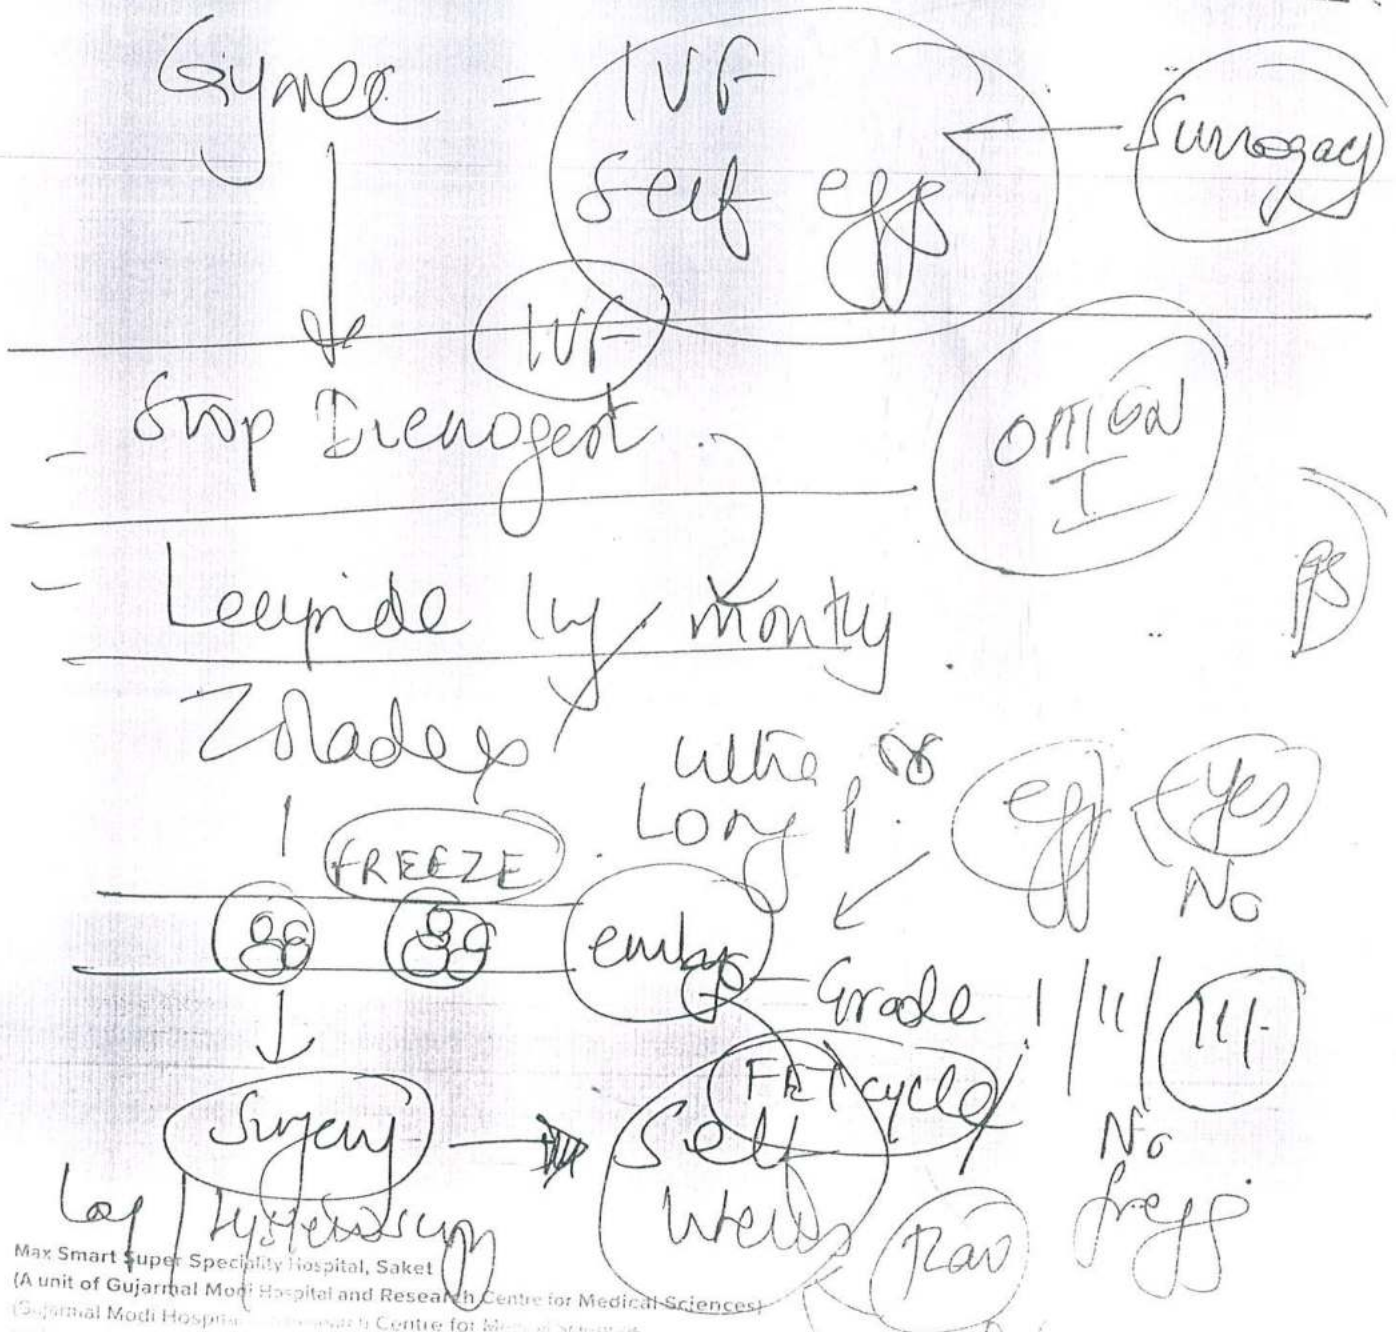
Gynae = IVF self eggs ← Surrogacy

IVF

- Stop Dienogest

OPTION I

- Leupride Inj. monthly
Zoladex

Ultra Long P

eggs Yes No

FREEZE

88 88 embryo

Grade I / II / III

FET cycle

Surgery → Self Womb

No Preg

Lap / Hysteroscopy

Max Smart Super Speciality Hospital, Saket
(A unit of Gujarmal Modi Hospital and Research Centre for Medical Sciences)
(Gujarmal Modi Hospital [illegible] Research Centre for Medical Sciences)